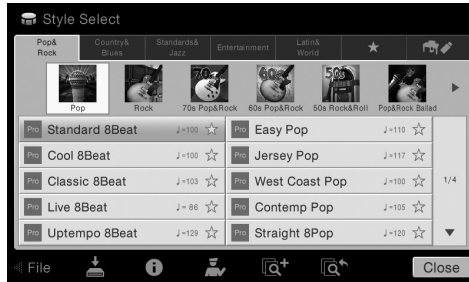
Style Select

Pop& Rock | Country& Blues | Standards& Jazz | Entertainment | Latin& World | ★

Pop | Rock | 70s Pop&Rock | 60s Pop&Rock | 50s Rock&Roll | Pop&Rock Ballad

| | | | |
|---|---|---|---|
| Pro Standard 8Beat | ♩=100 ☆ | Pro Easy Pop | ♩=110 ☆ |
| Pro Cool 8Beat | ♩=100 ☆ | Pro Jersey Pop | ♩=117 ☆ |
| Pro Classic 8Beat | ♩=103 ☆ | Pro West Coast Pop | ♩=100 ☆ |
| Pro Live 8Beat | ♩=86 ☆ | Pro Contemp Pop | ♩=105 ☆ |
| Pro Uptempo 8Beat | ♩=129 ☆ | Pro Straight 8Pop | ♩=120 ☆ |

1/4

File | Close